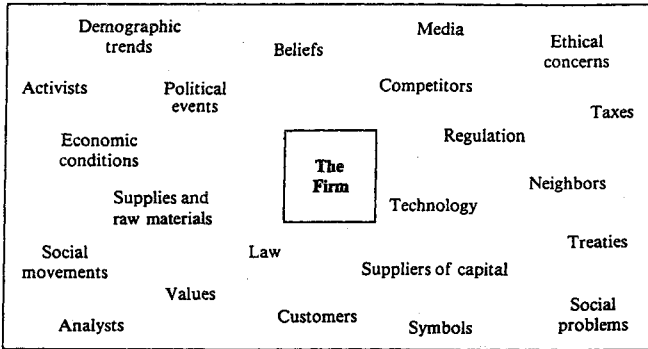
Demographic trends

Beliefs

Media

Ethical concerns

Activists

Political events

Competitors

Taxes

Economic conditions

Regulation

The Firm

Neighbors

Supplies and raw materials

Technology

Social movements

Law

Treaties

Suppliers of capital

Values

Social problems

Analysts

Customers

Symbols